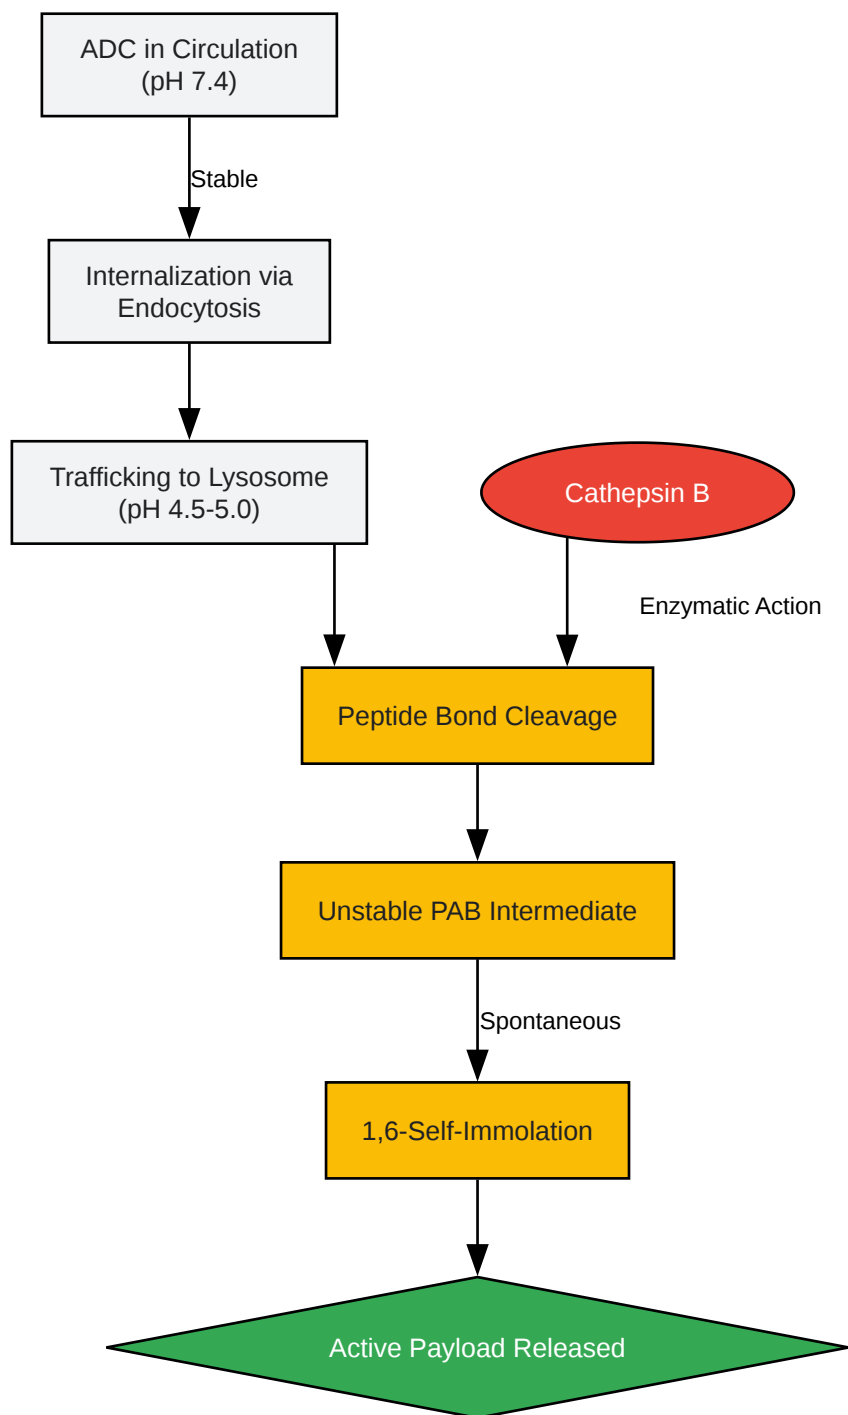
ADC in Circulation
(pH 7.4)

Stable

Internalization via
Endocytosis

Trafficking to Lysosome
(pH 4.5-5.0)

Cathepsin B

Enzymatic Action

Peptide Bond Cleavage

Unstable PAB Intermediate

Spontaneous

1,6-Self-Immolation

Active Payload Released